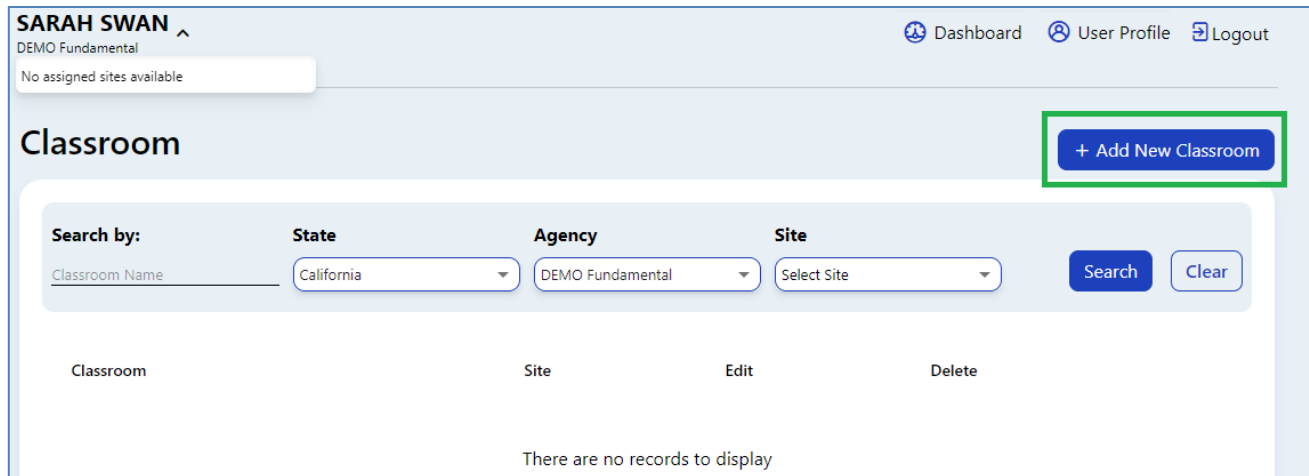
SARAH SWAN
DEMO Fundamental

No assigned sites available

Dashboard User Profile Logout

Classroom

+ Add New Classroom

Search by:
Classroom Name

State
California

Agency
DEMO Fundamental

Site
Select Site

Search Clear

| Classroom | Site | Edit | Delete |
|---|---|---|---|

There are no records to display